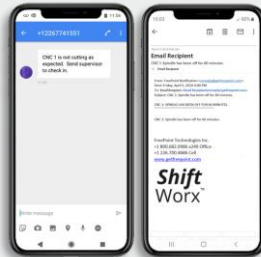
11:56

+12267741551

CNC 1 is not cutting as expected. Send supervisor to check in.

Enter message

12:02

Email Recipient

CNC 1: Spindle has been off for 60 minutes

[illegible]

CNC 1: SPINDLE HAS BEEN OFF FOR 60 MINUTES

CNC 1: Spindle has been off for 60 minutes

FreePoint Technologies Inc.
+1 800.682.0066 x290 Office
+1 226.700.6666 Cell
www.getfreepoint.com

Shift Worx